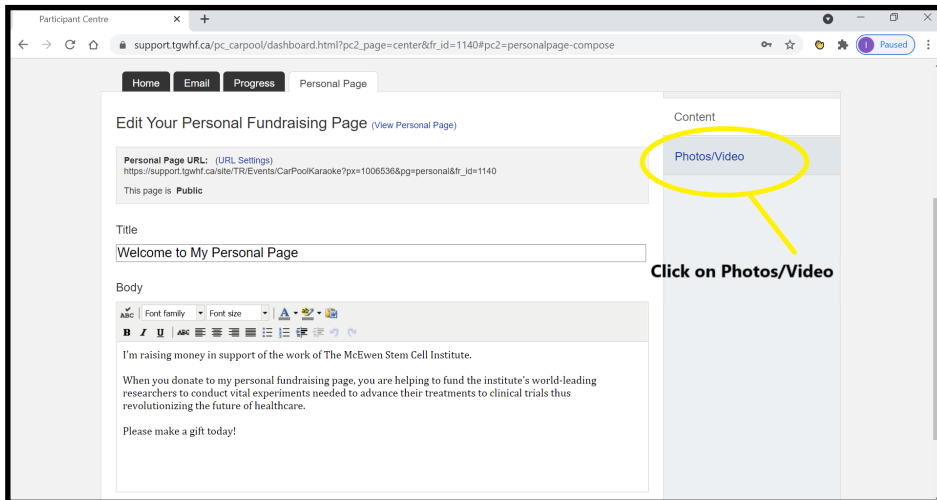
Participant Centre ×

support.tgwhf.ca/pc_carpool/dashboard.html?pc2_page=center&fr_id=1140#pc2=personalpage-compose

Paused

Home Email Progress Personal Page

Edit Your Personal Fundraising Page (View Personal Page)

Personal Page URL: (URL Settings)
https://support.tgwhf.ca/site/TR/Events/CarPoolKaraoke?px=1006536&pg=personal&fr_id=1140

This page is **Public**

Content

Photos/Video

Click on Photos/Video

Title

Welcome to My Personal Page

Body

Font family Font size

I'm raising money in support of the work of The McEwen Stem Cell Institute.

When you donate to my personal fundraising page, you are helping to fund the institute's world-leading researchers to conduct vital experiments needed to advance their treatments to clinical trials thus revolutionizing the future of healthcare.

Please make a gift today!